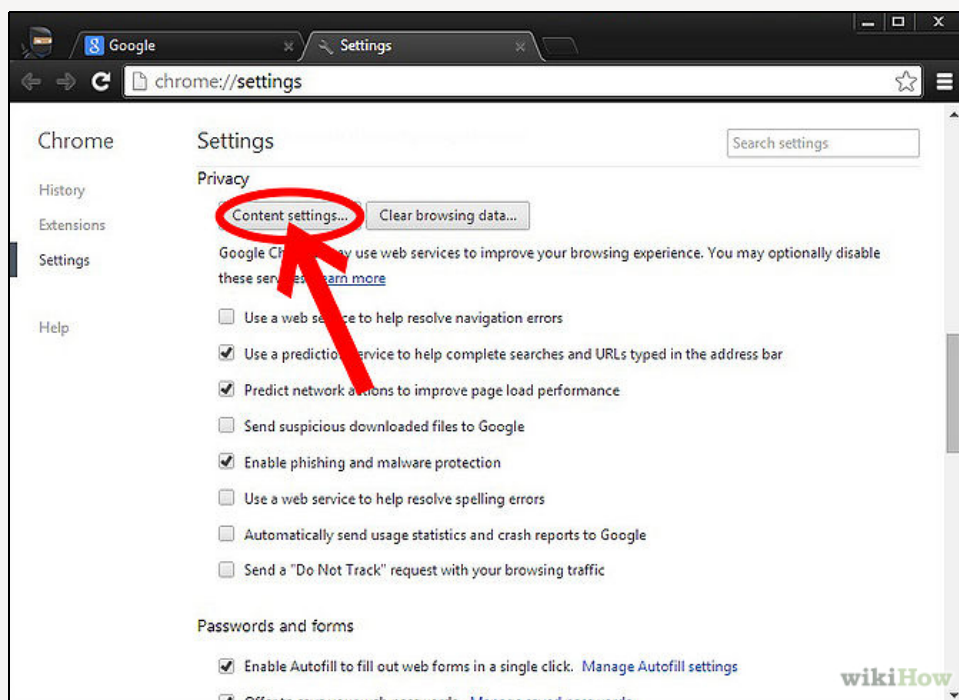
Google

Settings

chrome://settings

Chrome

History

Extensions

Settings

Help

Settings

Search settings

Privacy

Content settings...

Clear browsing data...

Google Ch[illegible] may use web services to improve your browsing experience. You may optionally disable these serv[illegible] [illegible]earn more

Use a web se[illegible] to help resolve navigation errors

Use a predictio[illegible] service to help complete searches and URLs typed in the address bar

Predict network a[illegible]ons to improve page load performance

Send suspicious downloaded files to Google

Enable phishing and malware protection

Use a web service to help resolve spelling errors

Automatically send usage statistics and crash reports to Google

Send a "Do Not Track" request with your browsing traffic

Passwords and forms

Enable Autofill to fill out web forms in a single click.

Manage Autofill settings

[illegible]

wikiHow